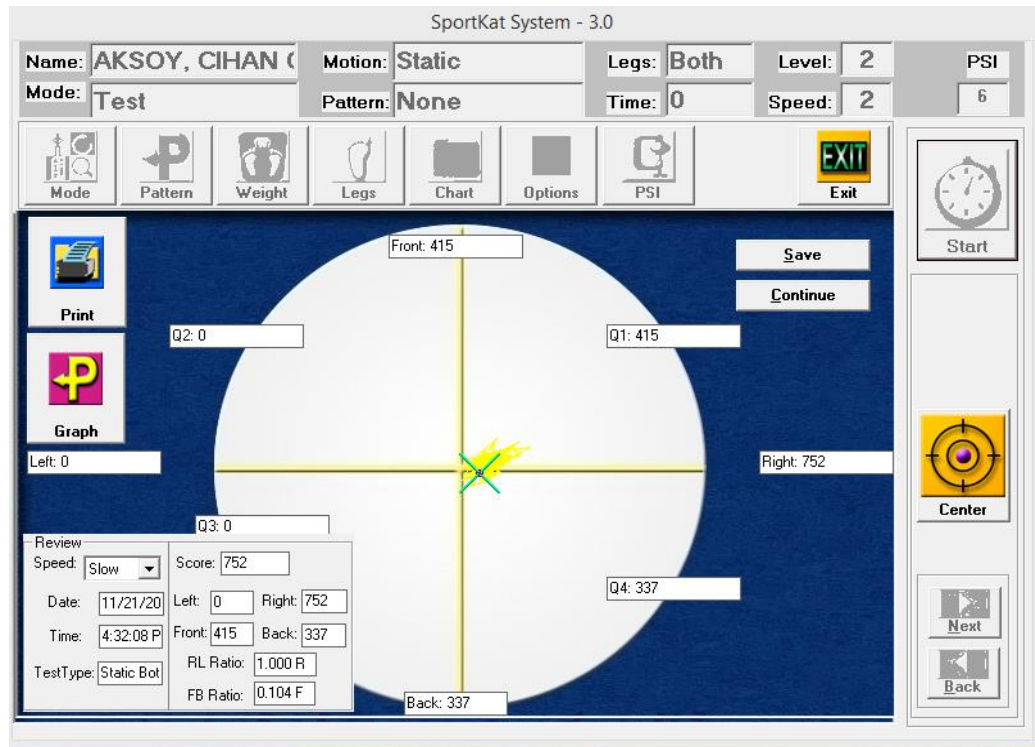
SportKat System - 3.0

Name: AKSOY, CIHAN (
Motion: Static
Legs: Both
Level: 2
PSI
Mode: Test
Pattern: None
Time: 0
Speed: 2
6

Mode
Pattern
Weight
Legs
Chart
Options
PSI
EXIT
Exit

Start

Print
Graph

Front: 415
Save
Continue
Q2: 0
Q1: 415
Left: 0
Right: 752
Q3: 0
Q4: 337
Back: 337

Center

Next
Back

Review
Speed: Slow
Score: 752
Date: 11/21/20
Left: 0
Right: 752
Time: 4:32:08 P
Front: 415
Back: 337
RL Ratio: 1.000 R
TestType: Static Bot
FB Ratio: 0.104 F